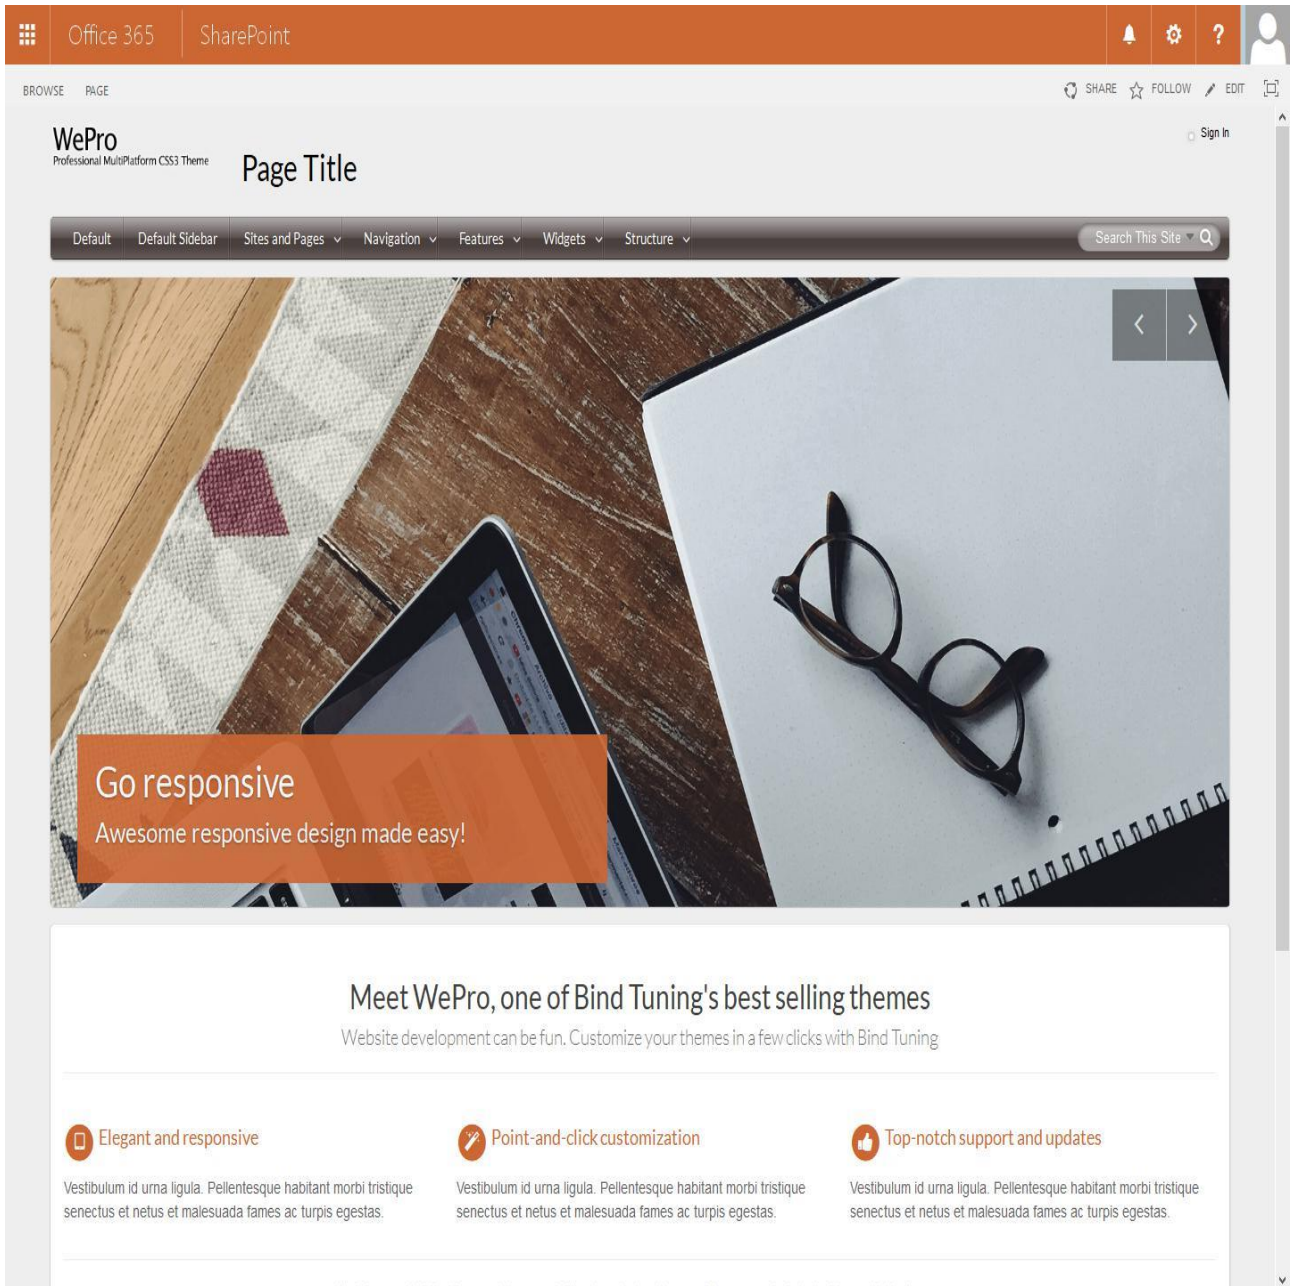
Office 365 SharePoint

BROWSE PAGE

SHARE FOLLOW EDIT

WePro
Professional MultiPlatform CSS3 Theme

Page Title

Sign In

Default Default Sidebar Sites and Pages Navigation Features Widgets Structure

Search This Site

Go responsive
Awesome responsive design made easy!

Meet WePro, one of Bind Tuning's best selling themes
Website development can be fun. Customize your themes in a few clicks with Bind Tuning

Elegant and responsive
Vestibulum id urna ligula. Pellentesque habitant morbi tristique senectus et netus et malesuada fames ac turpis egestas.

Point-and-click customization
Vestibulum id urna ligula. Pellentesque habitant morbi tristique senectus et netus et malesuada fames ac turpis egestas.

Top-notch support and updates
Vestibulum id urna ligula. Pellentesque habitant morbi tristique senectus et netus et malesuada fames ac turpis egestas.